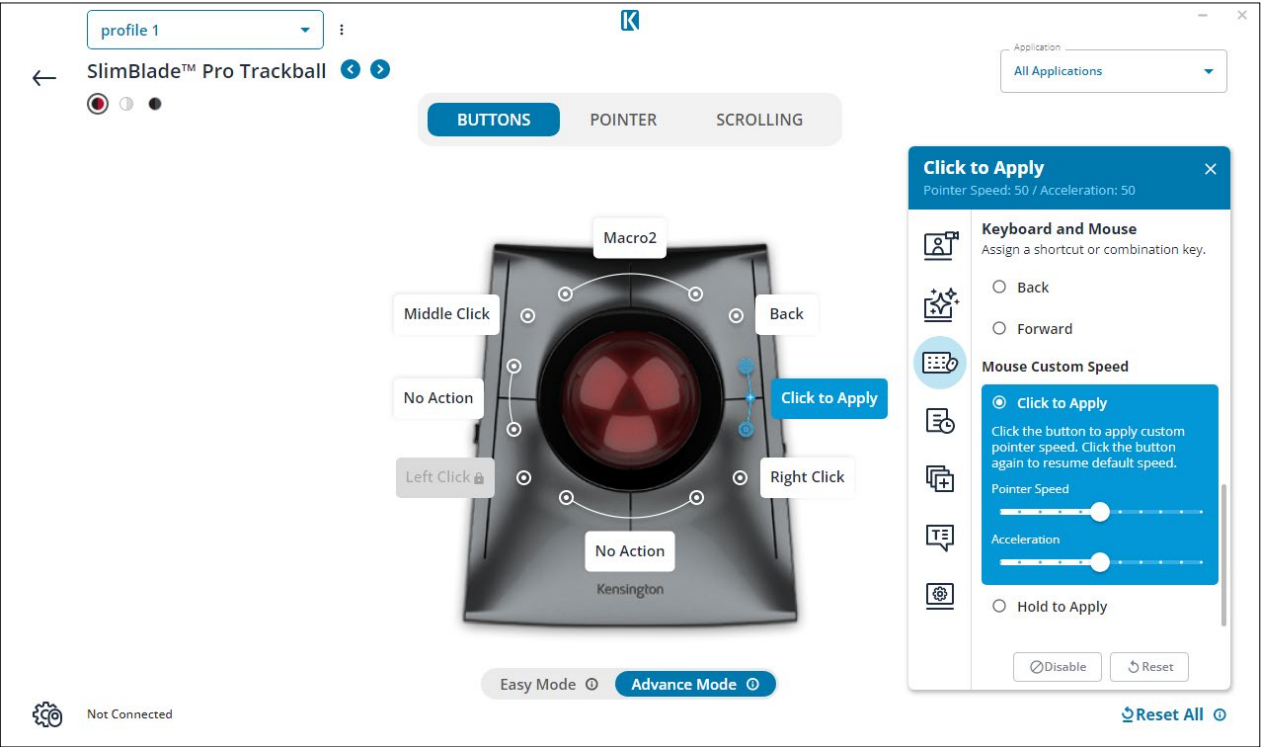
profile 1

SlimBlade™ Pro Trackball

Application
All Applications

BUTTONS POINTER SCROLLING

Macro2
Middle Click
Back
No Action
Click to Apply
Left Click
Right Click
No Action
Kensington

Click to Apply
Pointer Speed: 50 / Acceleration: 50

Keyboard and Mouse
Assign a shortcut or combination key.

Back
Forward

Mouse Custom Speed

Click to Apply
Click the button to apply custom pointer speed. Click the button again to resume default speed.
Pointer Speed
Acceleration

Hold to Apply

Disable Reset

Easy Mode Advance Mode

Not Connected

Reset All